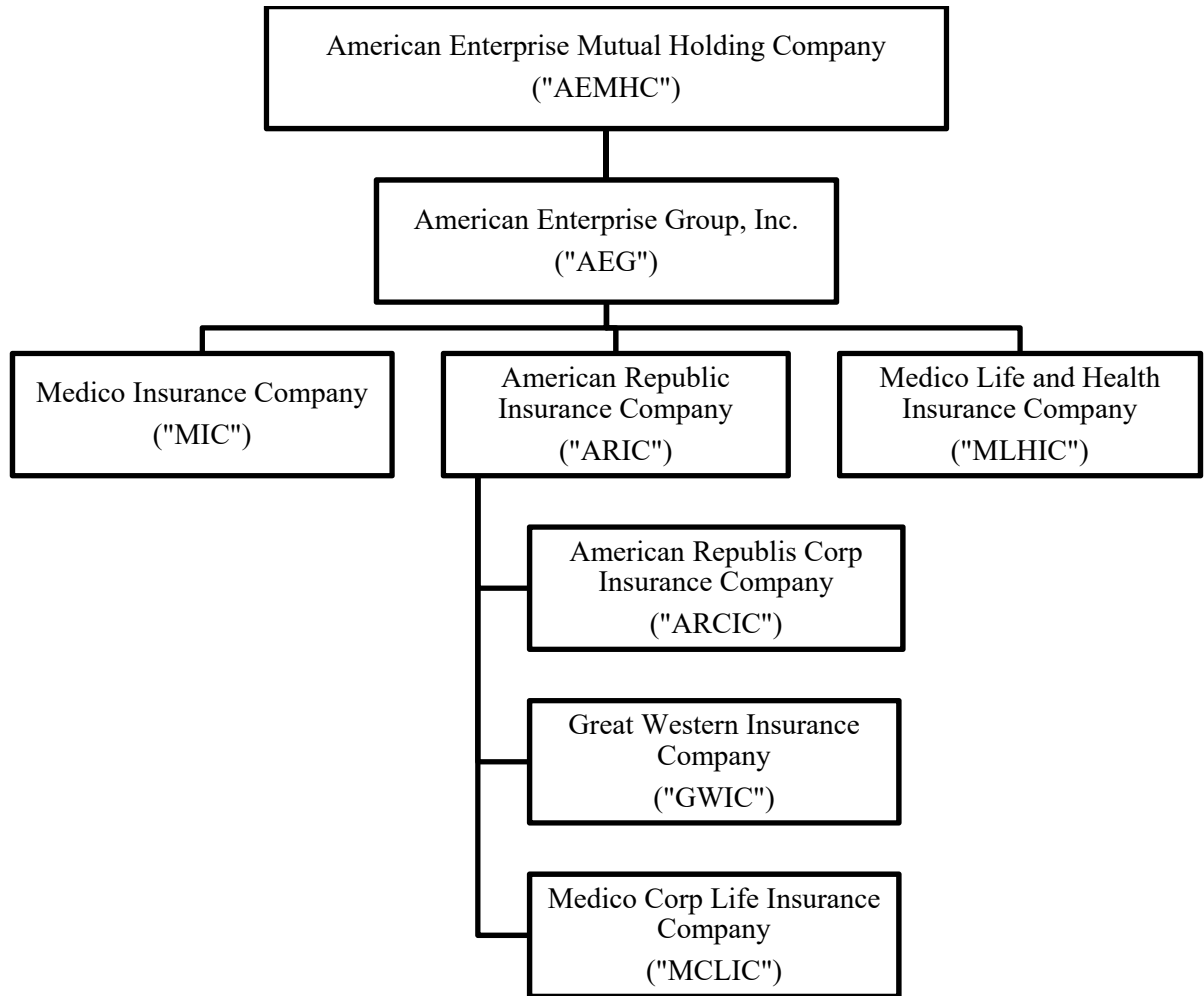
American Enterprise Mutual Holding Company ("AEMHC")

American Enterprise Group, Inc. ("AEG")

Medico Insurance Company ("MIC")

American Republic Insurance Company ("ARIC")

Medico Life and Health Insurance Company ("MLHIC")

American Republis Corp Insurance Company ("ARCIC")

Great Western Insurance Company ("GWIC")

Medico Corp Life Insurance Company ("MCLIC")